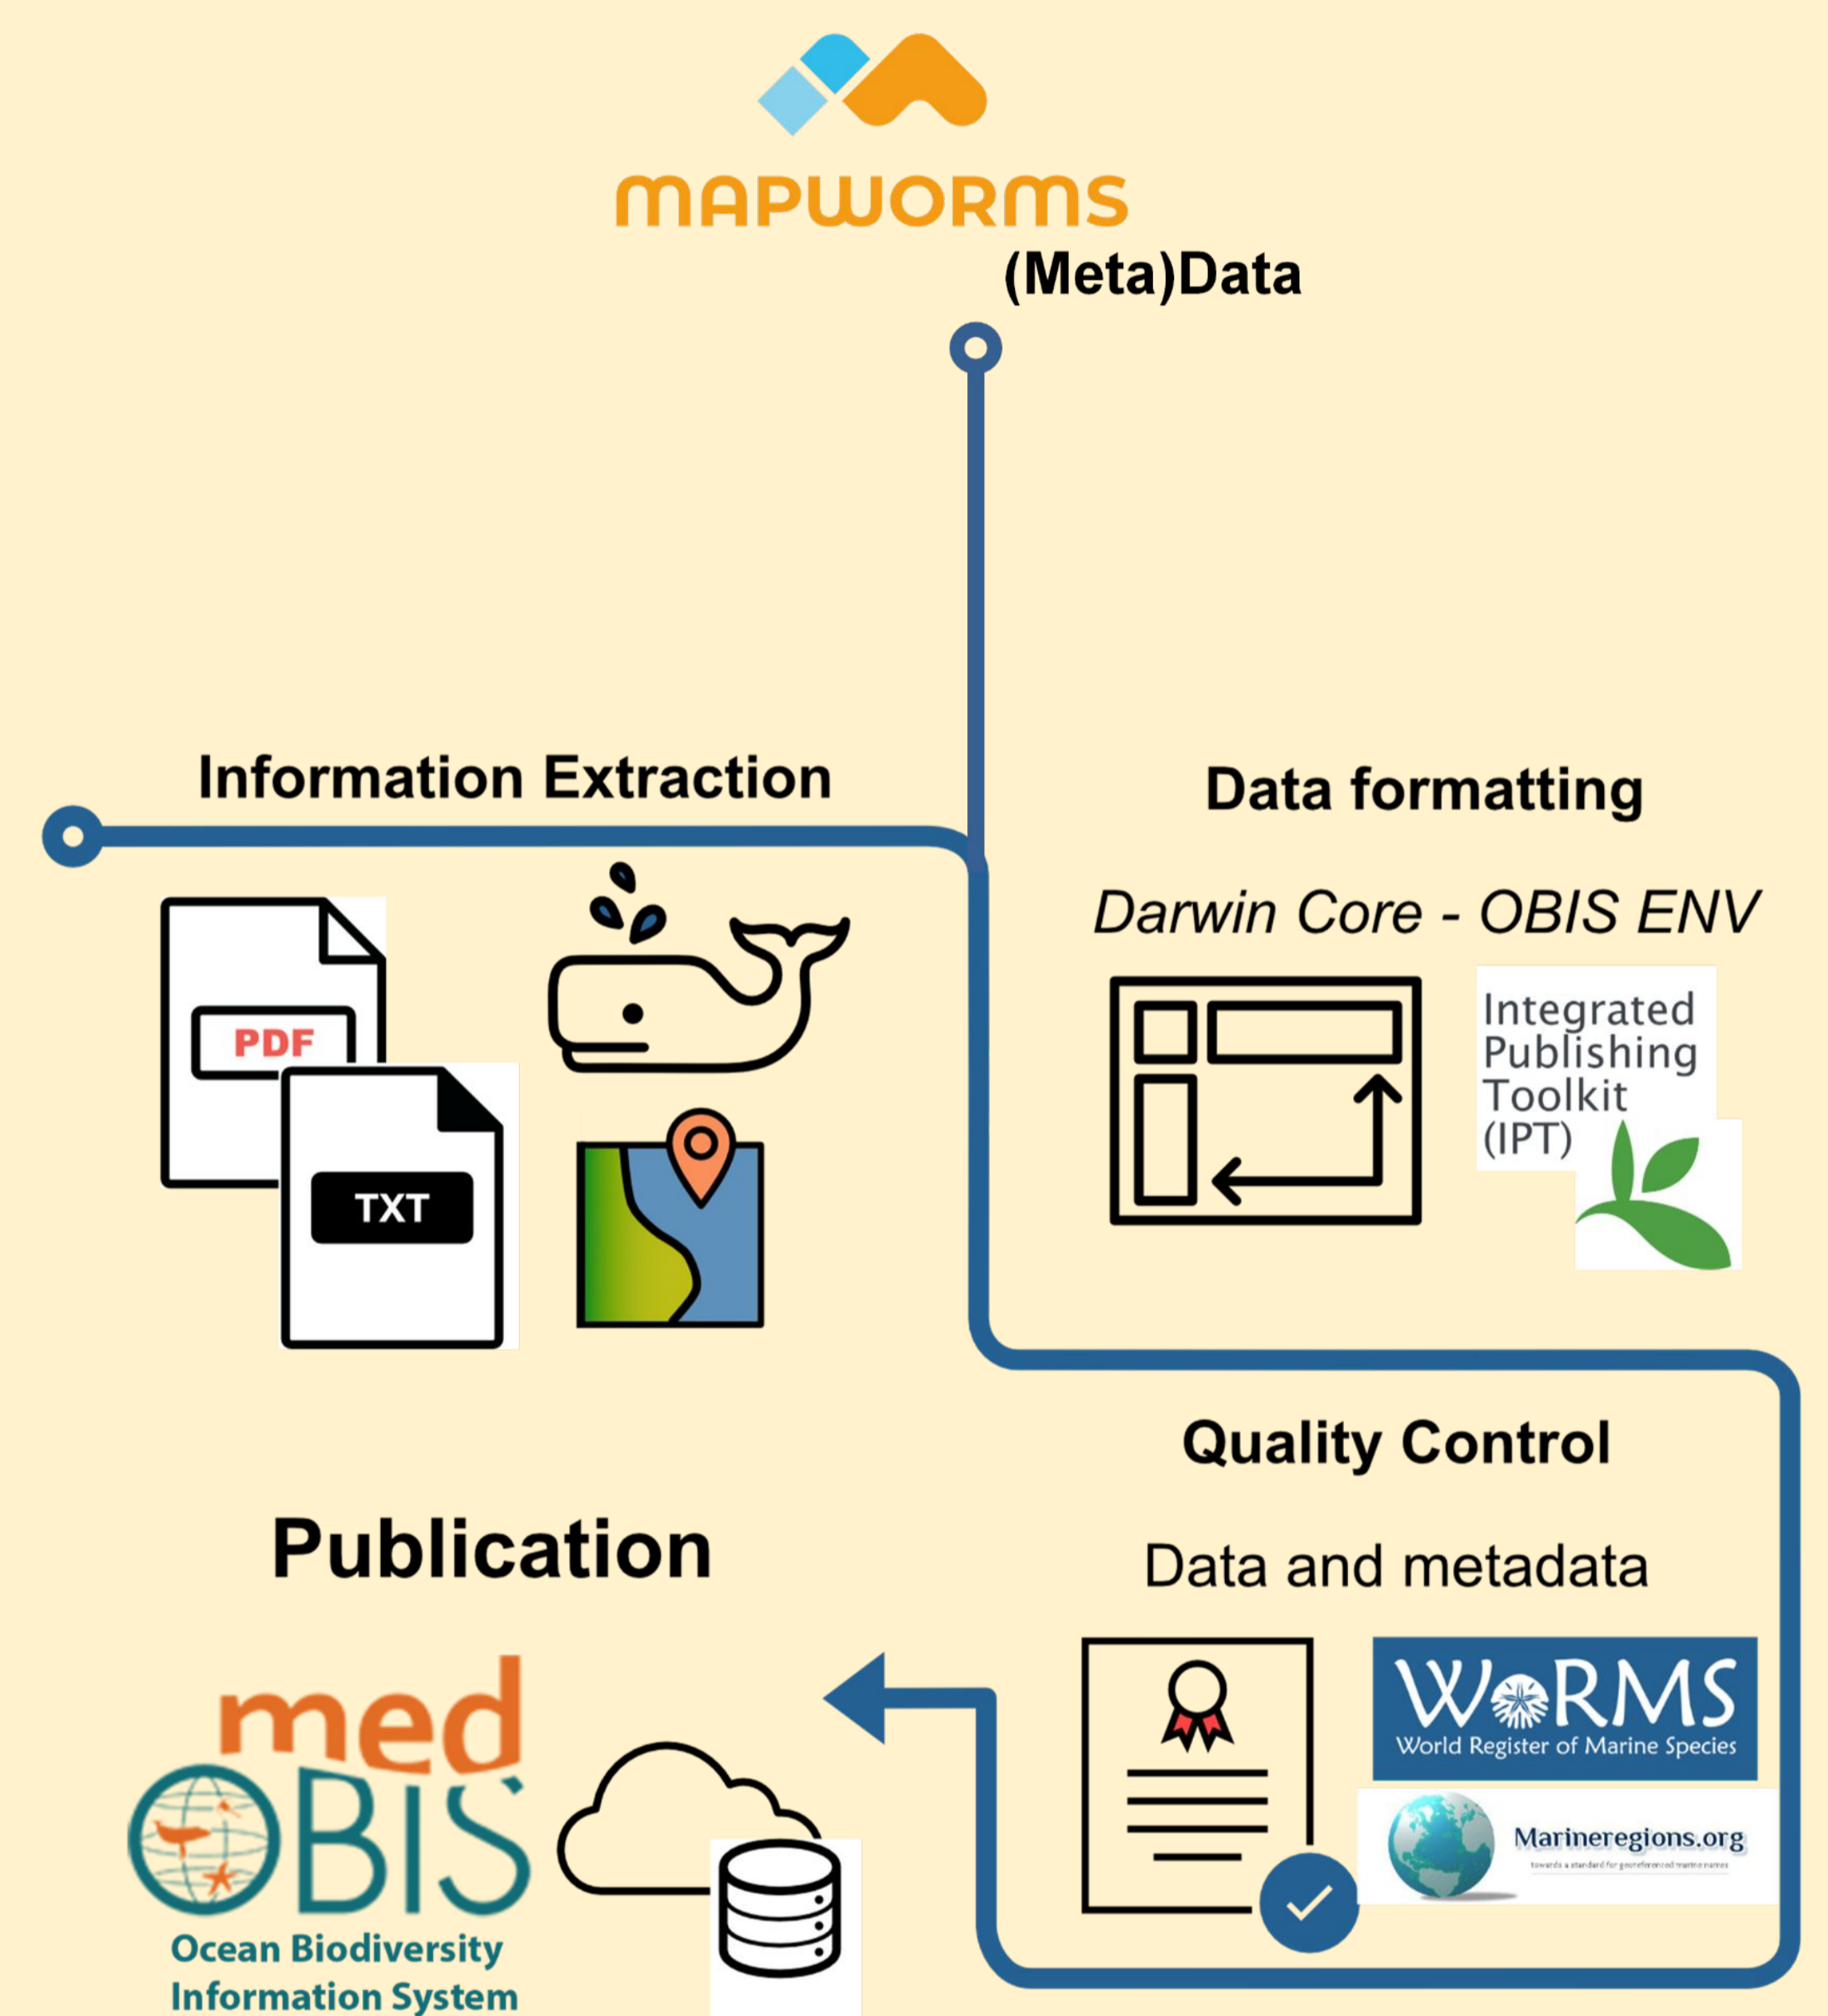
MAPWORMS

(Meta)Data

Information Extraction

PDF

TXT

Data formatting

Darwin Core - OBIS ENV

Integrated Publishing Toolkit (IPT)

Quality Control

Data and metadata

WoRMS
World Register of Marine Species

Marineregions.org
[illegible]

Publication

med
OBIS
Ocean Biodiversity Information System